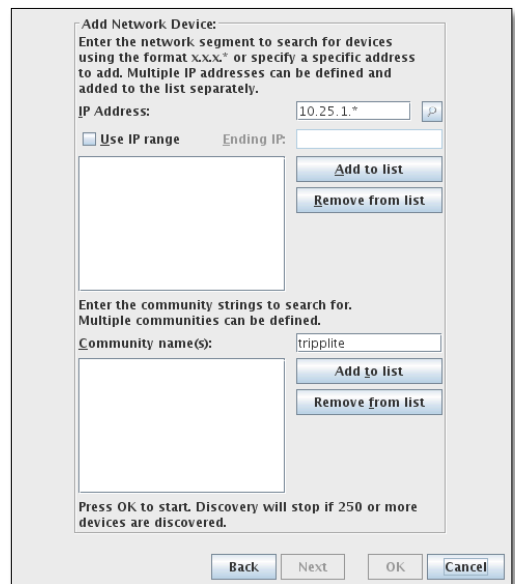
Add Network Device:
Enter the network segment to search for devices using the format x.x.x.* or specify a specific address to add. Multiple IP addresses can be defined and added to the list separately.

IP Address: 10.25.1.*

Use IP range Ending IP:

Add to list

Remove from list

Enter the community strings to search for. Multiple communities can be defined.

Community name(s): tripplite

Add to list

Remove from list

Press OK to start. Discovery will stop if 250 or more devices are discovered.

Back Next OK Cancel